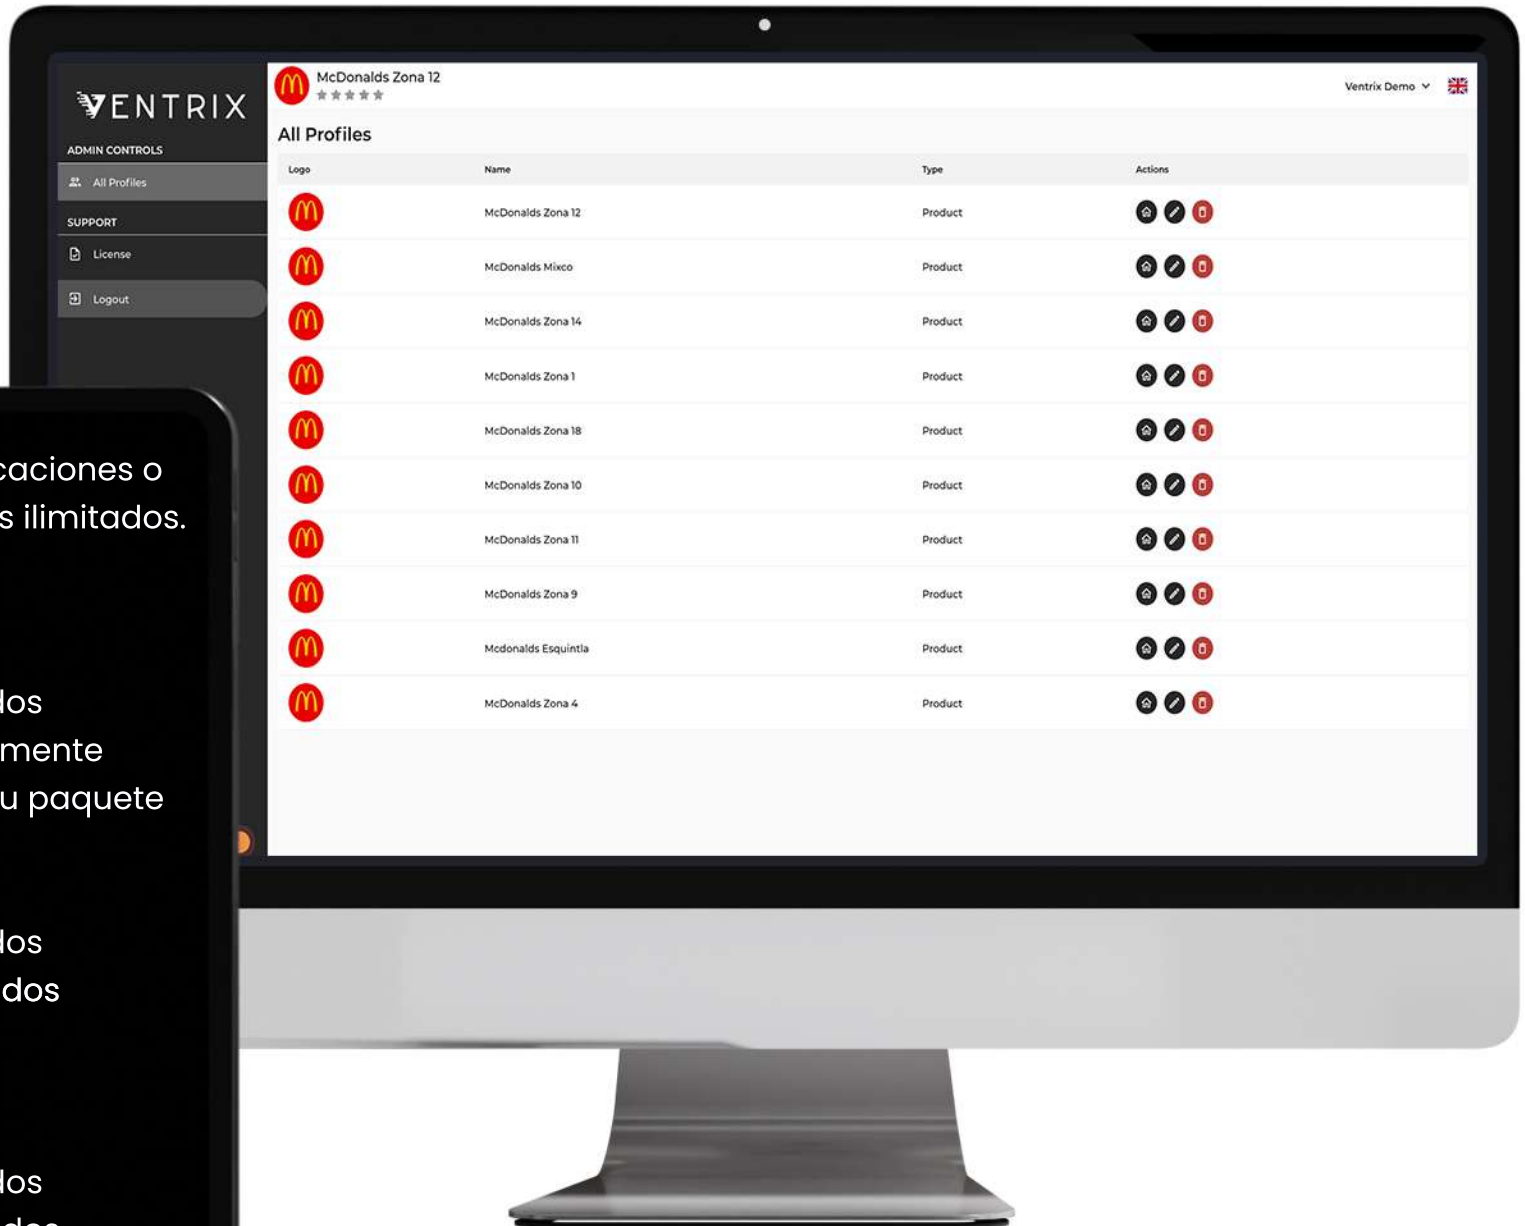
VENTRIX

ADMIN CONTROLS

All Profiles

SUPPORT

License

Logout

McDonalds Zona 12
★★★★★

Ventrix Demo

All Profiles

| Logo | Name | Type | Actions |
|---|---|---|---|
| | McDonalds Zona 12 | Product | |
| | McDonalds Mixco | Product | |
| | McDonalds Zona 14 | Product | |
| | McDonalds Zona 1 | Product | |
| | McDonalds Zona 18 | Product | |
| | McDonalds Zona 10 | Product | |
| | McDonalds Zona 11 | Product | |
| | McDonalds Zona 9 | Product | |
| | Mcdonalds Esquintla | Product | |
| | McDonalds Zona 4 | Product | |

caciones o
s ilimitados.

los
mente
u paquete

los
dos

los
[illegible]